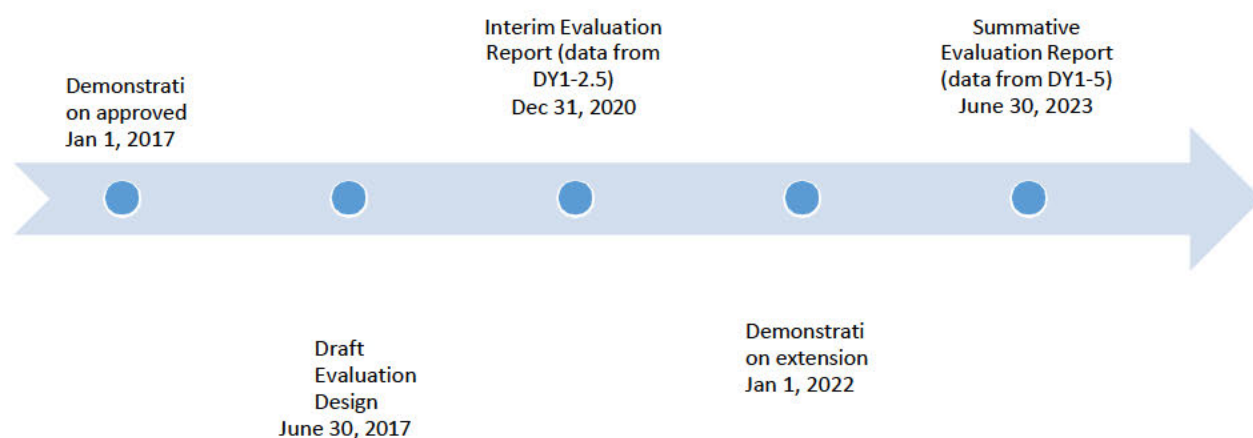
Demonstrati on approved Jan 1, 2017

Interim Evaluation Report (data from DY1-2.5) Dec 31, 2020

Summative Evaluation Report (data from DY1-5) June 30, 2023

Draft Evaluation Design June 30, 2017

Demonstrati on extension Jan 1, 2022